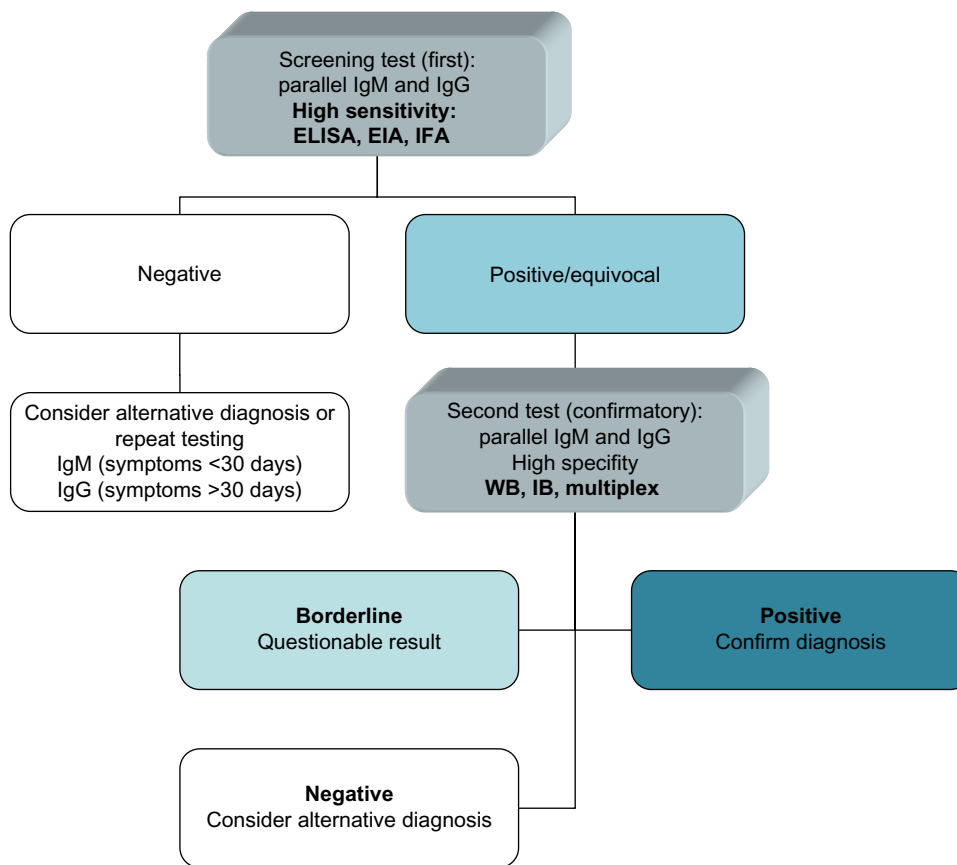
Screening test (first):
parallel IgM and IgG
**High sensitivity:**
**ELISA, EIA, IFA**

Negative

Positive/equivocal

Consider alternative diagnosis or repeat testing
IgM (symptoms <30 days)
IgG (symptoms >30 days)

Second test (confirmatory):
parallel IgM and IgG
High specifity
**WB, IB, multiplex**

**Borderline**
Questionable result

**Positive**
Confirm diagnosis

**Negative**
Consider alternative diagnosis